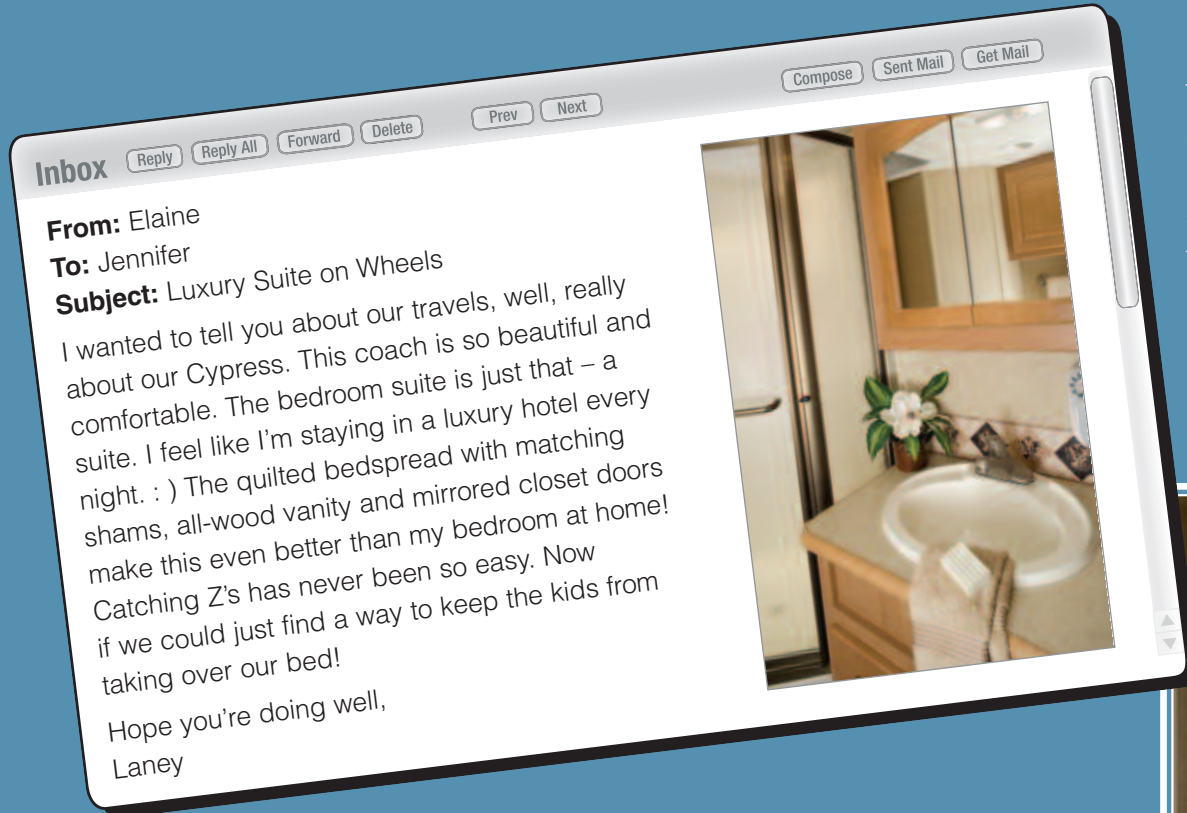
Inbox Reply Reply All Forward Delete Prev Next Compose Sent Mail Get Mail

From: Elaine
To: Jennifer
Subject: Luxury Suite on Wheels

I wanted to tell you about our travels, well, really about our Cypress. This coach is so beautiful and comfortable. The bedroom suite is just that – a suite. I feel like I'm staying in a luxury hotel every night. : ) The quilted bedspread with matching shams, all-wood vanity and mirrored closet doors make this even better than my bedroom at home! Catching Z's has never been so easy. Now if we could just find a way to keep the kids from taking over our bed!

Hope you're doing well,
Laney